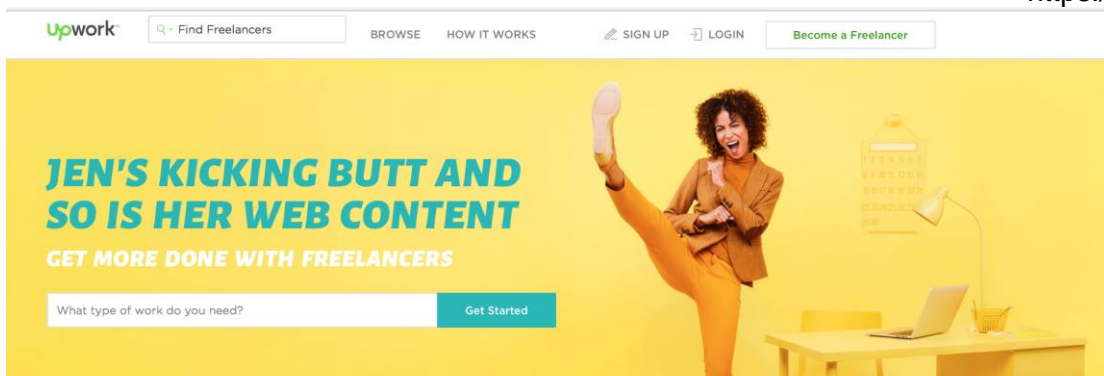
https:/

Upwork

Find Freelancers

BROWSE HOW IT WORKS

SIGN UP LOGIN Become a Freelancer

JEN'S KICKING BUTT AND SO IS HER WEB CONTENT

GET MORE DONE WITH FREELANCERS

What type of work do you need?

Get Started